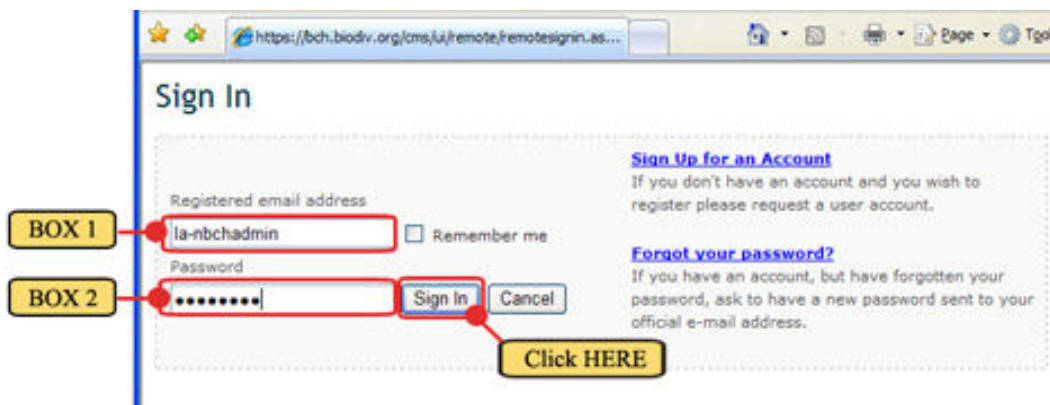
https://bch.biodiv.org/cms/ui/remote/remotesignin.as...

Page · Tools

Sign In

Registered email address

la-nbchadmin

Remember me

Password

•••••••••

Sign In

Cancel

BOX 1

BOX 2

Click HERE

Sign Up for an Account

If you don't have an account and you wish to register please request a user account.

Forgot your password?

If you have an account, but have forgotten your password, ask to have a new password sent to your official e-mail address.